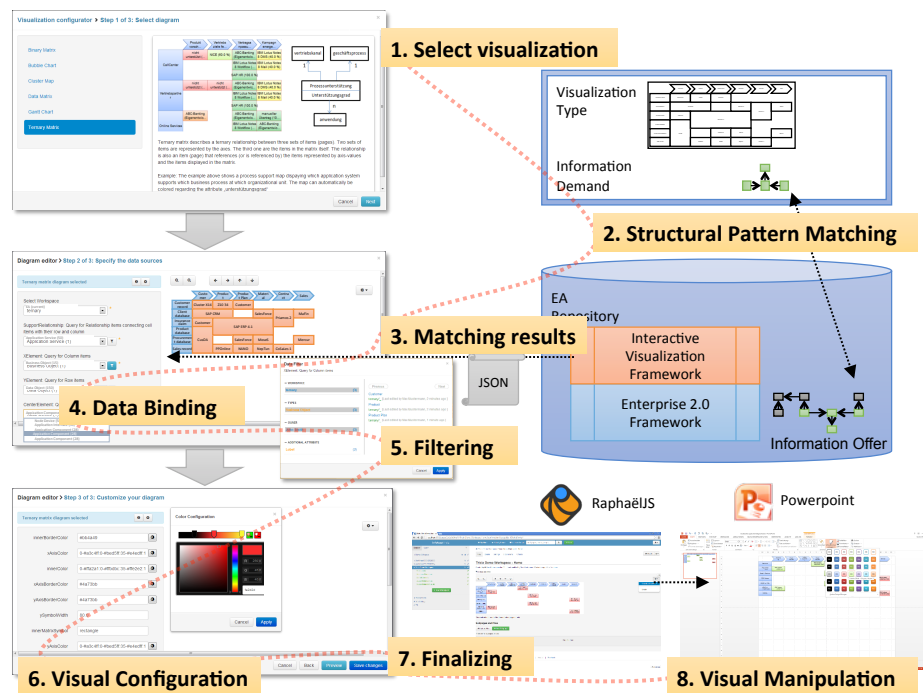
Visualization configurator > Step 1 of 3: Select diagram

Bindary Matrix
Bubble Chart
Cluster Map
Data Matrix
Gantt Chart
Ternary Matrix

vertriebskanal
geschäftsprozess
Prozessunterstützung
Unterstützungsgrad
anwendung

Ternary matrix describes a ternary relationship between three sets of items (pages). Two sets of items are represented by the axis. The third one are the items in the matrix itself. The relationship is also an item (page) that references (or is referenced by) the items represented by axis values and the items displayed in the matrix.

Cancel
Next

1. Select visualization

Visualization Type

Information Demand

2. Structural Pattern Matching

Diagram editor > Step 2 of 3: Specify the data sources

Ternary matrix diagram selected

Select Workspace

SupportRelationship: Query for Relationship items connecting cell items with their row and column

XElement: Query for Column items

YElement: Query for Row items

3. Matching results

EA Repository

Interactive Visualization Framework

Enterprise 2.0 Framework

JSON

4. Data Binding

5. Filtering

Information Offer

Cancel
Apply

Diagram editor > Step 3 of 3: Customize your diagram

Ternary matrix diagram selected

Color Configuration

Cancel
Apply

RaphaëlJS

Powerpoint

Cancel
Back
Preview
Save changes

6. Visual Configuration

7. Finalizing

8. Visual Manipulation